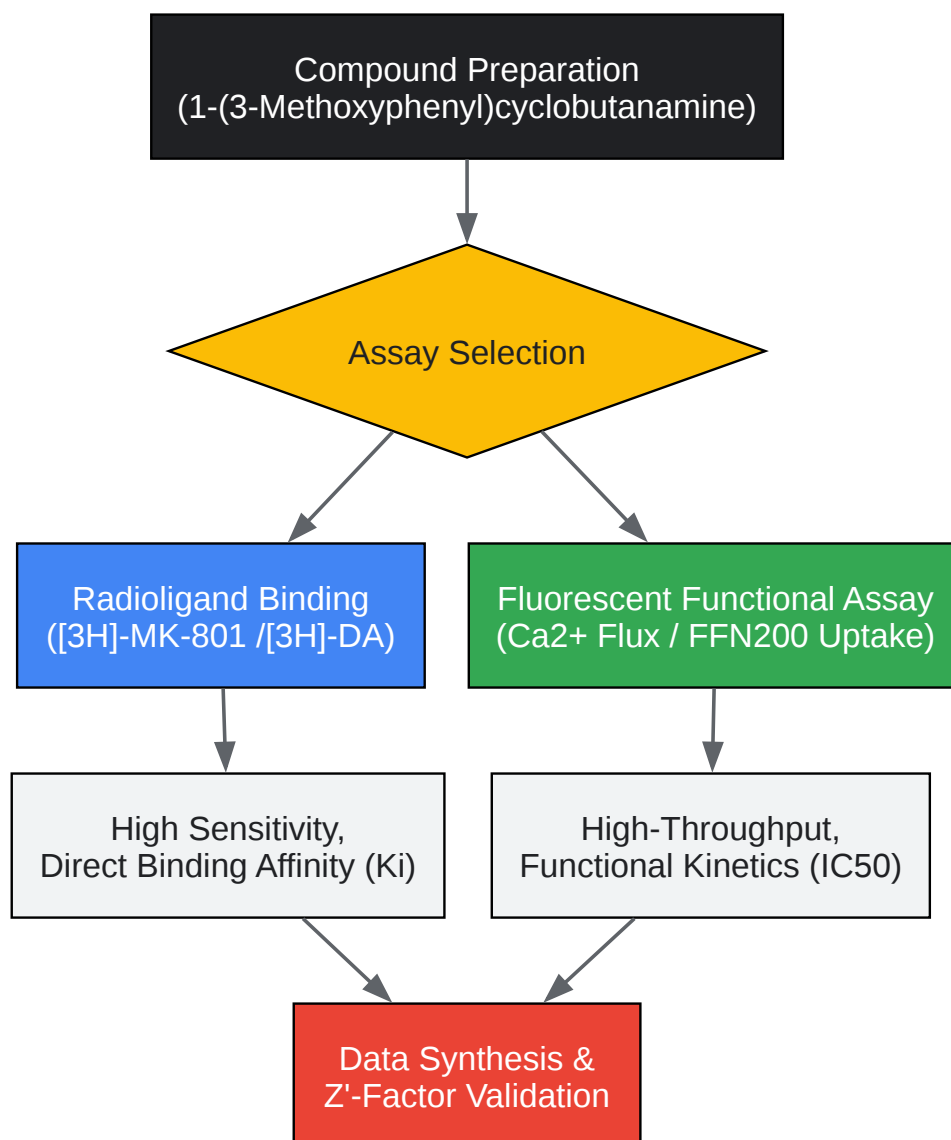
Compound Preparation
(1-(3-Methoxyphenyl)cyclobutanamine)

Assay Selection

Radioligand Binding
([3H]-MK-801 /[3H]-DA)

Fluorescent Functional Assay
(Ca2+ Flux / FFN200 Uptake)

High Sensitivity,
Direct Binding Affinity (Ki)

High-Throughput,
Functional Kinetics (IC50)

Data Synthesis &
Z'-Factor Validation